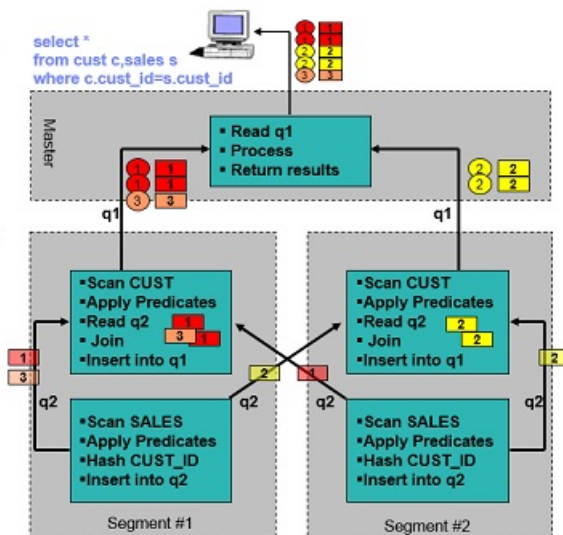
select *
from cust c,sales s
where c.cust_id=s.cust_id

1 1
1 1
2 2
2 2
3 3

Master

▪ Read q1
▪ Process
▪ Return results

1 1
1 1
3 3

2 2
2 2

q1

q1

▪Scan CUST
▪Apply Predicates
▪Read q2
▪ Join
▪Insert into q1

1
3 1

▪Scan CUST
▪Apply Predicates
▪Read q2
▪ Join
▪Insert into q1

2
2

1
3

2
1

2

q2

q2

q2

q2

▪Scan SALES
▪Apply Predicates
▪Hash CUST_ID
▪Insert into q2

▪Scan SALES
▪Apply Predicates
▪Hash CUST_ID
▪Insert into q2

Segment #1

Segment #2